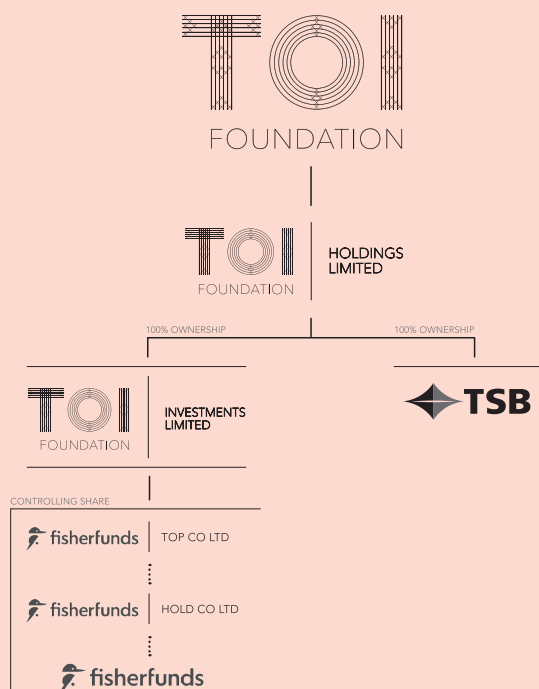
TOI
FOUNDATION

TOI
FOUNDATION
HOLDINGS LIMITED

100% OWNERSHIP
100% OWNERSHIP

TOI
FOUNDATION
INVESTMENTS LIMITED

TSB

CONTROLLING SHARE

fisherfunds
TOP CO LTD

fisherfunds
HOLD CO LTD

fisherfunds